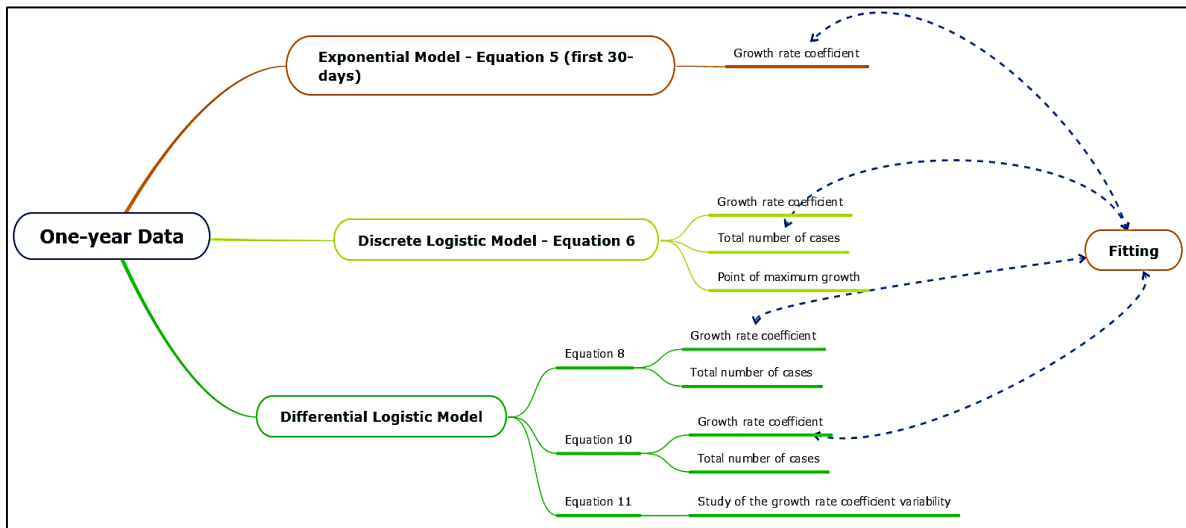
Exponential Model - Equation 5 (first 30-days)

Growth rate coefficient

One-year Data

Discrete Logistic Model - Equation 6

Growth rate coefficient

Total number of cases

Point of maximum growth

Fitting

Differential Logistic Model

Equation 8

Growth rate coefficient

Total number of cases

Equation 10

Growth rate coefficient

Total number of cases

Equation 11

Study of the growth rate coefficient variability